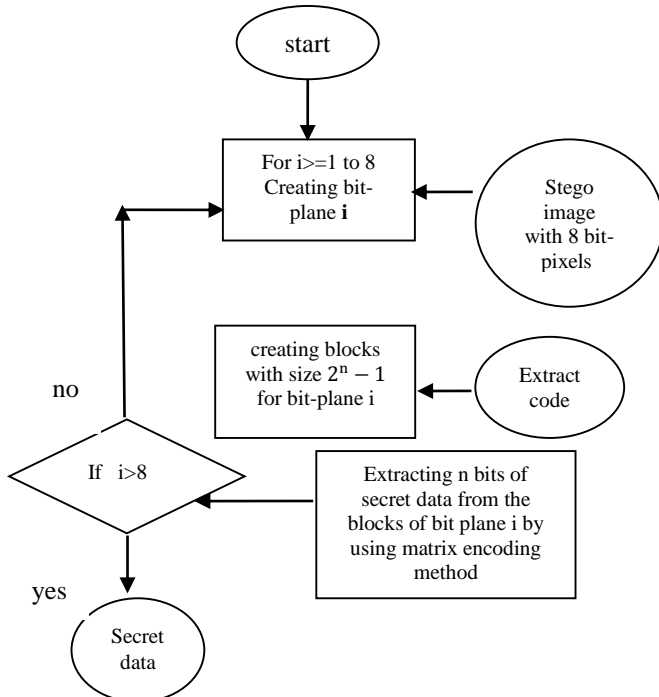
start

For i>=1 to 8 Creating bit-plane **i**

Stego image with 8 bit-pixels

creating blocks with size $2^n - 1$ for bit-plane i

Extract code

no

If i>8

Extracting n bits of secret data from the blocks of bit plane i by using matrix encoding method

yes

Secret data